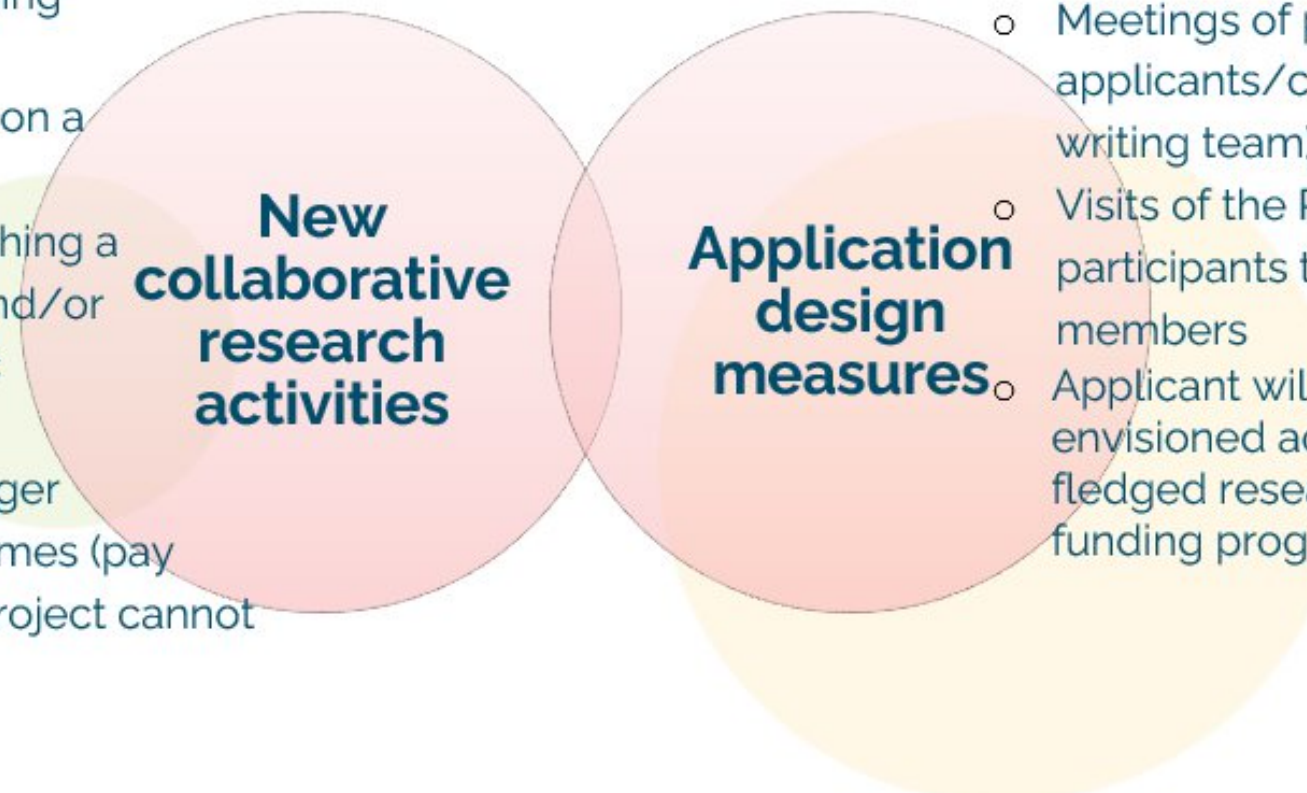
ing

on a

hing a
nd/or

ger
mes (pay
roject cannot

New collaborative research activities

Application design measures

- Meetings of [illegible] applicants/c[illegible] writing team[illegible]
- Visits of the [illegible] participants t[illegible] members
- Applicant wil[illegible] envisioned ac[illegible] fledged resea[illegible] funding prog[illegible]